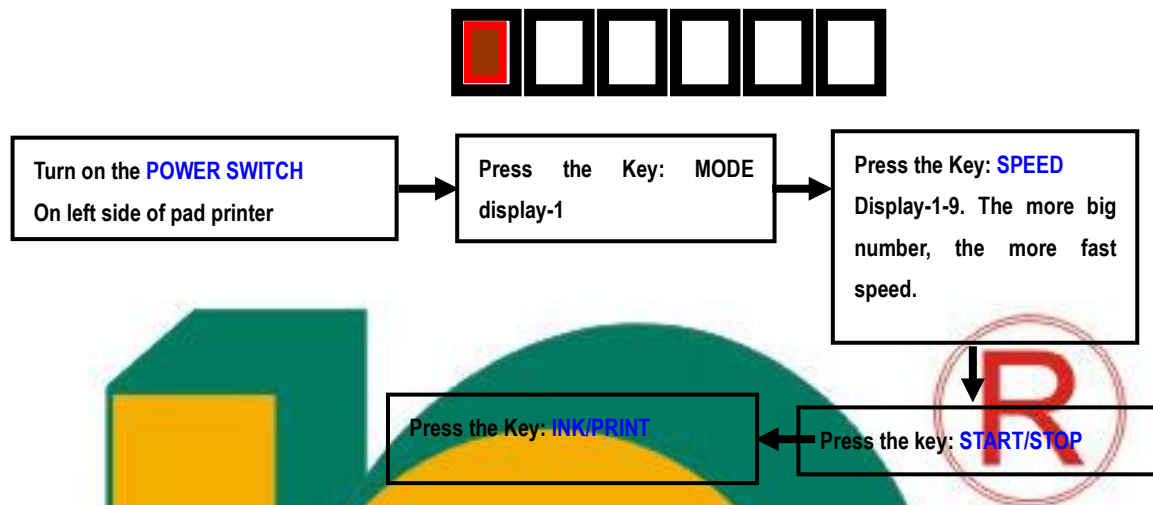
Turn on the POWER SWITCH
On left side of pad printer

Press the Key: MODE display-1

Press the Key: SPEED
Display-1-9. The more big number, the more fast speed.

Press the key: START/STOP

Press the Key: INK/PRINT